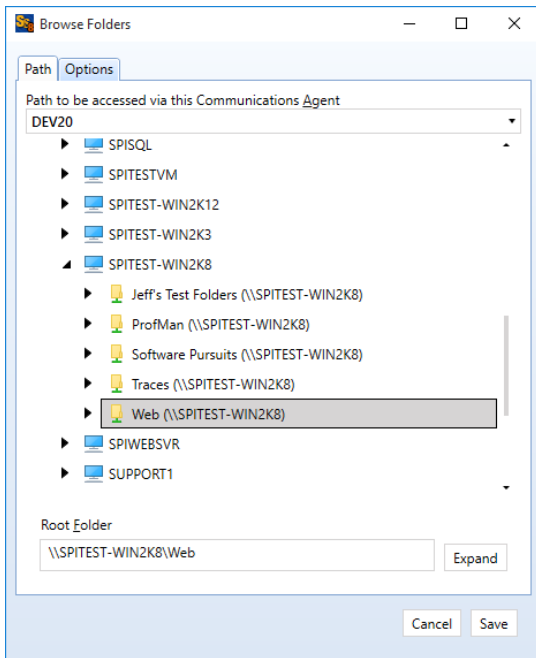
Browse Folders

Path Options

Path to be accessed via this Communications Agent
DEV20

SPISQL
SPITESTVM
SPITEST-WIN2K12
SPITEST-WIN2K3
SPITEST-WIN2K8
Jeff's Test Folders (\\SPITEST-WIN2K8)
ProfMan (\\SPITEST-WIN2K8)
Software Pursuits (\\SPITEST-WIN2K8)
Traces (\\SPITEST-WIN2K8)
Web (\\SPITEST-WIN2K8)
SPIWEBSVR
SUPPORT1

Root Folder
\\SPITEST-WIN2K8\Web
Expand

Cancel Save